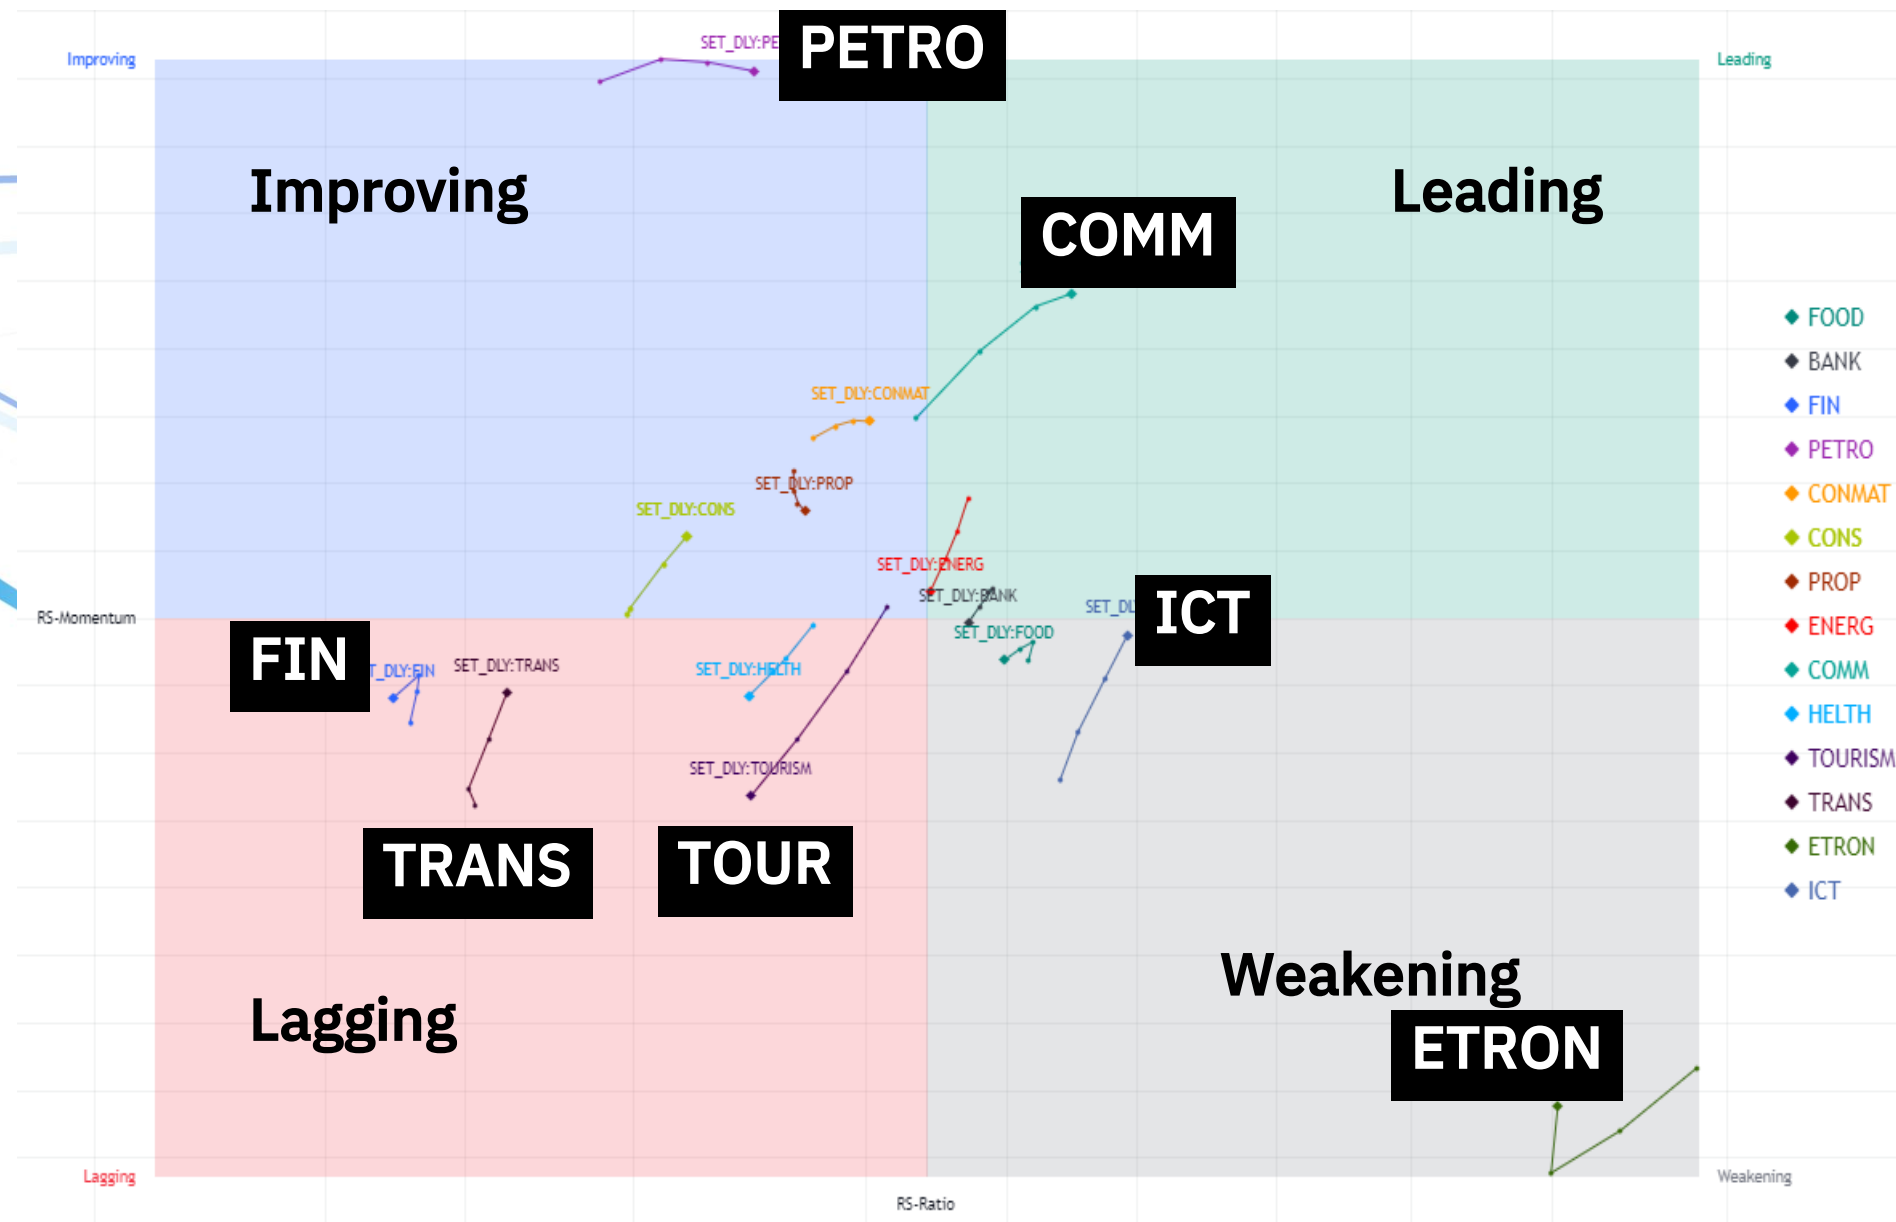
Improving
SET_DLY:PE
PETRO
Leading

Improving
Leading
COMM

FOOD
BANK
FIN
PETRO
CONMAT
CONS
PROP
ENERG
COMM
HELTH
TOURISM
TRANS
ETRON
ICT

SET_DLY:CONMAT
SET_DLY:PROP
SET_DLY:CONS
SET_DLY:ENERG
SET_DLY:BANK
SET_DL
ICT
SET_DLY:FOOD
RS-Momentum
FIN
T_DLY:FIN
SET_DLY:TRANS
SET_DLY:HELTH
SET_DLY:TOURISM
TRANS
TOUR

Weakening
Lagging
ETRON

Lagging
RS-Ratio
Weakening